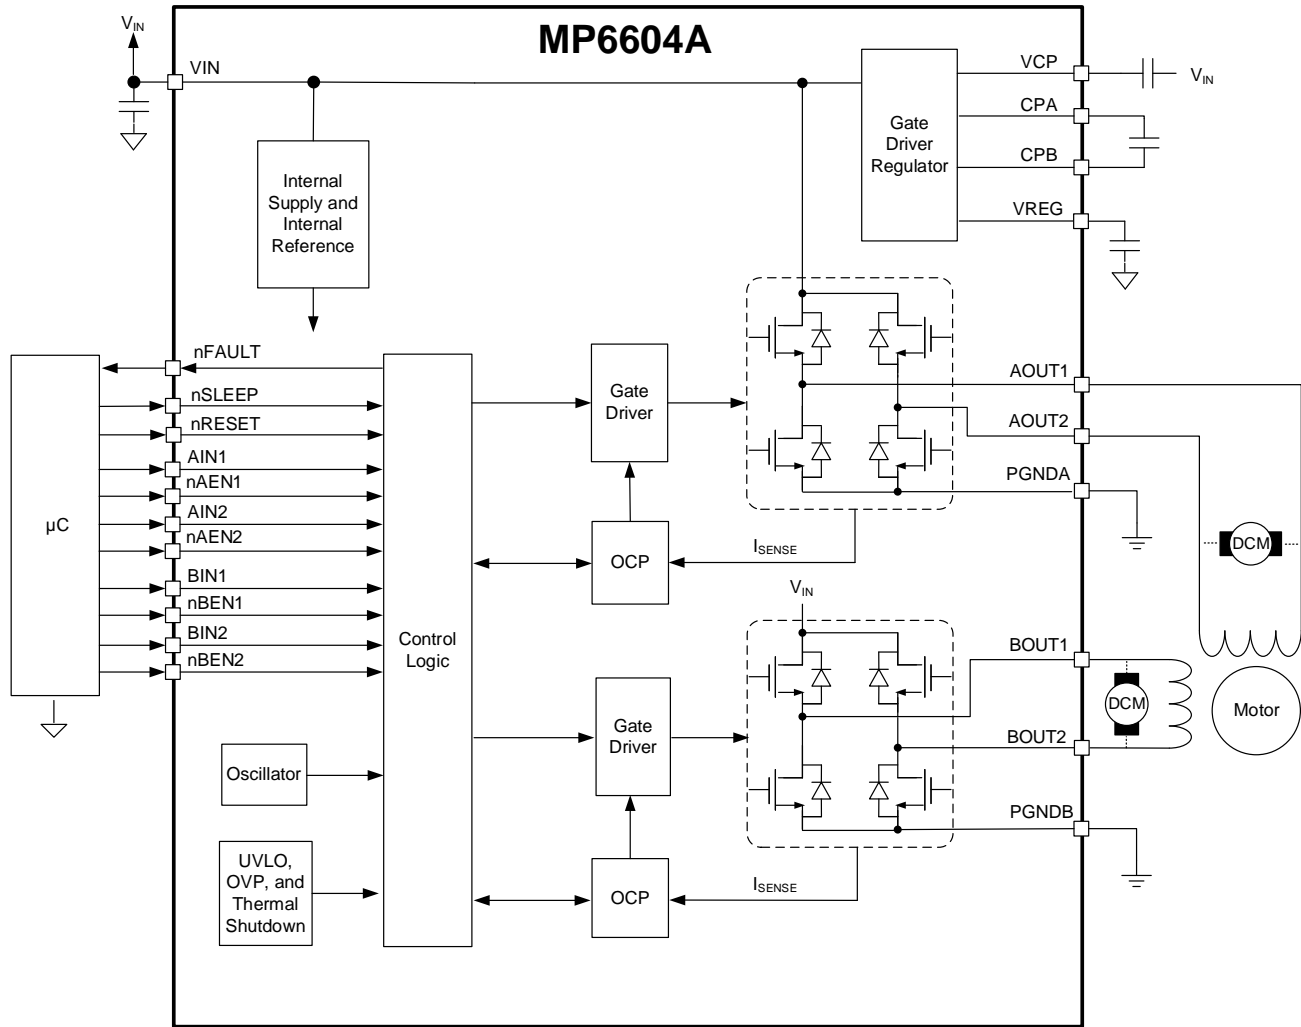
$V_{IN}$

MP6604A

VIN

VCP

$V_{IN}$

CPA

Gate Driver Regulator

CPB

VREG

Internal Supply and Internal Reference

μC

nFAULT

nSLEEP

nRESET

AIN1

nAEN1

AIN2

nAEN2

BIN1

nBEN1

BIN2

nBEN2

Control Logic

Gate Driver

OCP

$I_{SENSE}$

AOUT1

AOUT2

PGNDA

DCM

$V_{IN}$

BOUT1

DCM

Motor

BOUT2

Gate Driver

Oscillator

PGNDB

UVLO, OVP, and Thermal Shutdown

OCP

$I_{SENSE}$